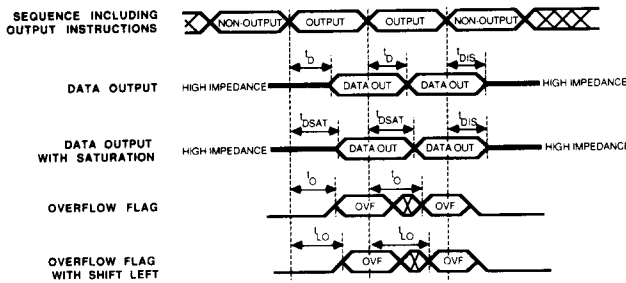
SEQUENCE INCLUDING OUTPUT INSTRUCTIONS

NON-OUTPUT OUTPUT OUTPUT NON-OUTPUT

$t_D$ $t_D$ $t_{DIS}$

DATA OUTPUT

HIGH IMPEDANCE DATA OUT DATA OUT HIGH IMPEDANCE

$t_{DSAT}$ $t_{DSAT}$ $t_{DIS}$

DATA OUTPUT WITH SATURATION

HIGH IMPEDANCE DATA OUT DATA OUT HIGH IMPEDANCE

$t_O$ $t_O$

OVERFLOW FLAG

OVF OVF

$t_{LO}$ $t_{LO}$

OVERFLOW FLAG WITH SHIFT LEFT

OVF OVF